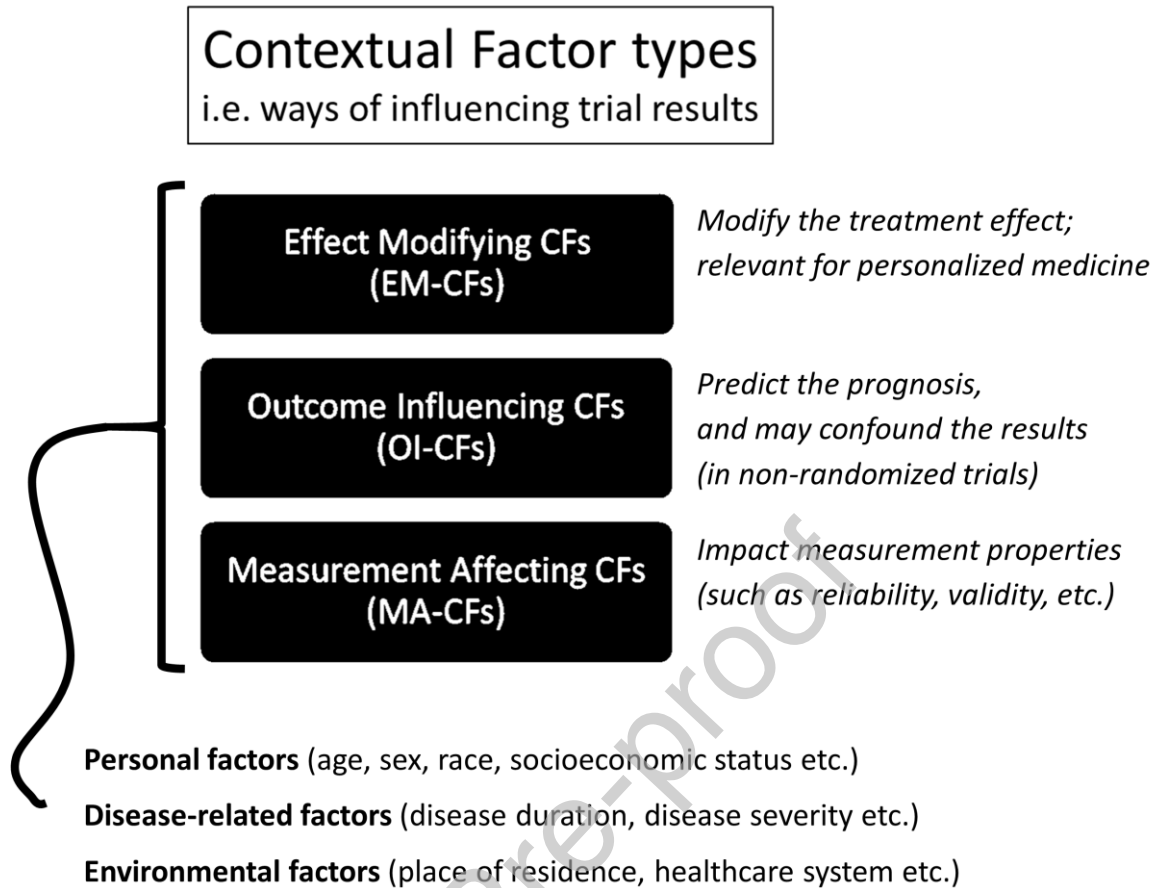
Contextual Factor types
i.e. ways of influencing trial results

Effect Modifying CFs
(EM-CFs)

*Modify the treatment effect; relevant for personalized medicine*

Outcome Influencing CFs
(OI-CFs)

*Predict the prognosis, and may confound the results (in non-randomized trials)*

Measurement Affecting CFs
(MA-CFs)

*Impact measurement properties (such as reliability, validity, etc.)*

**Personal factors** (age, sex, race, socioeconomic status etc.)

**Disease-related factors** (disease duration, disease severity etc.)

**Environmental factors** (place of residence, healthcare system etc.)

Journal Pre-proof